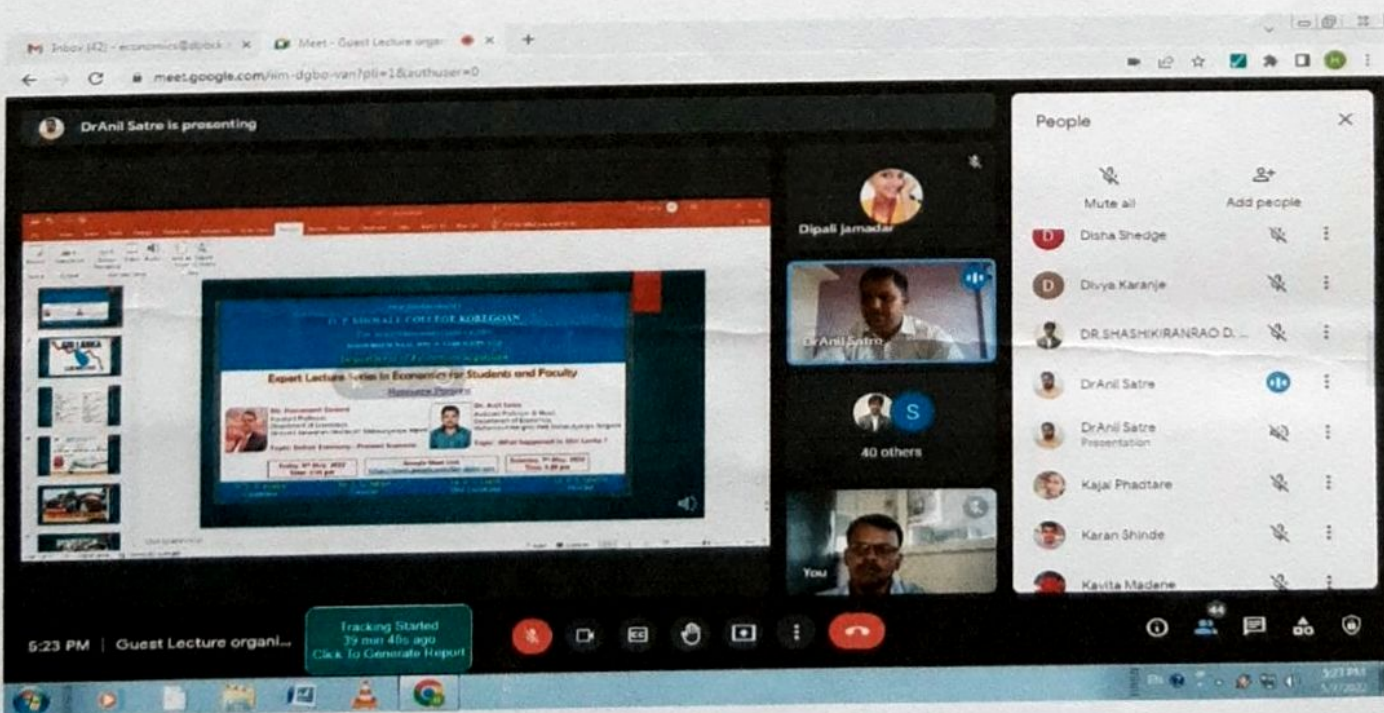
Inbox (42) - economics@dgbck - × Meet - Guest Lecture orga × +

meet.google.com/irm-dgbo-van?pli=1&authuser=0

DrAnil Satre is presenting

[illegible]
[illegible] COLLEGE KOREGOAN
Expert Lecture Series in Economics for Students and Faculty
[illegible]
Topic: What happened to Shri Lanka ?
Google Meet Link

Dipali jamadar

DrAnil Satre

40 others

You

People

Mute all

Add people

Disha Shedge

Divya Karanje

DR.SHASHIKIRANRAO D. ...

DrAnil Satre

DrAnil Satre
Presentation

Kajal Phadtare

Karan Shinde

Kavita Madane

5:23 PM | Guest Lecture organi...

Tracking Started
39 min 46s ago
Click To Generate Report

44